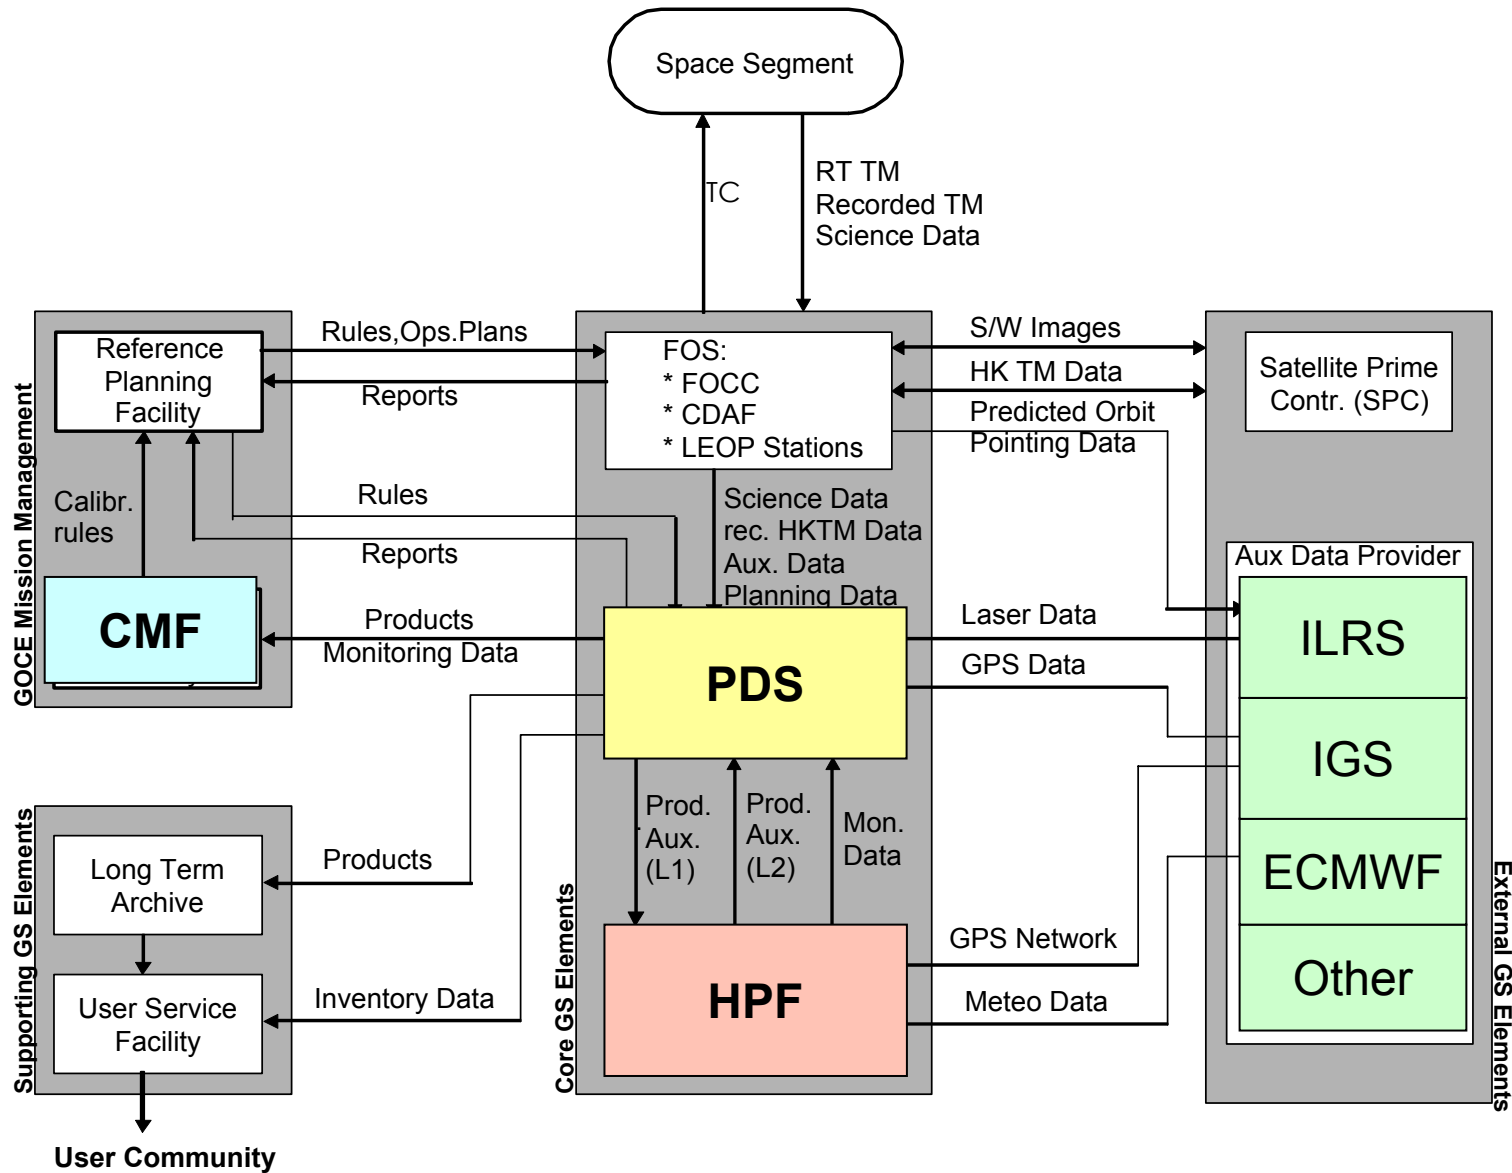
Space Segment

TC

RT TM
Recorded TM
Science Data

GOCE Mission Management

Reference Planning Facility

Calibr. rules

CMF

Rules,Ops.Plans

Reports

Rules

Reports

Products
Monitoring Data

FOS:
* FOCC
* CDAF
* LEOP Stations

Science Data
rec. HKTM Data
Aux. Data
Planning Data

PDS

S/W Images

HK TM Data

Predicted Orbit
Pointing Data

Satellite Prime Contr. (SPC)

Aux Data Provider

ILRS

IGS

ECMWF

Other

Laser Data

GPS Data

GPS Network

Meteo Data

External GS Elements

Supporting GS Elements

Long Term Archive

User Service Facility

Products

Inventory Data

User Community

Core GS Elements

Prod.
Aux.
(L1)

Prod.
Aux.
(L2)

Mon.
Data

HPF